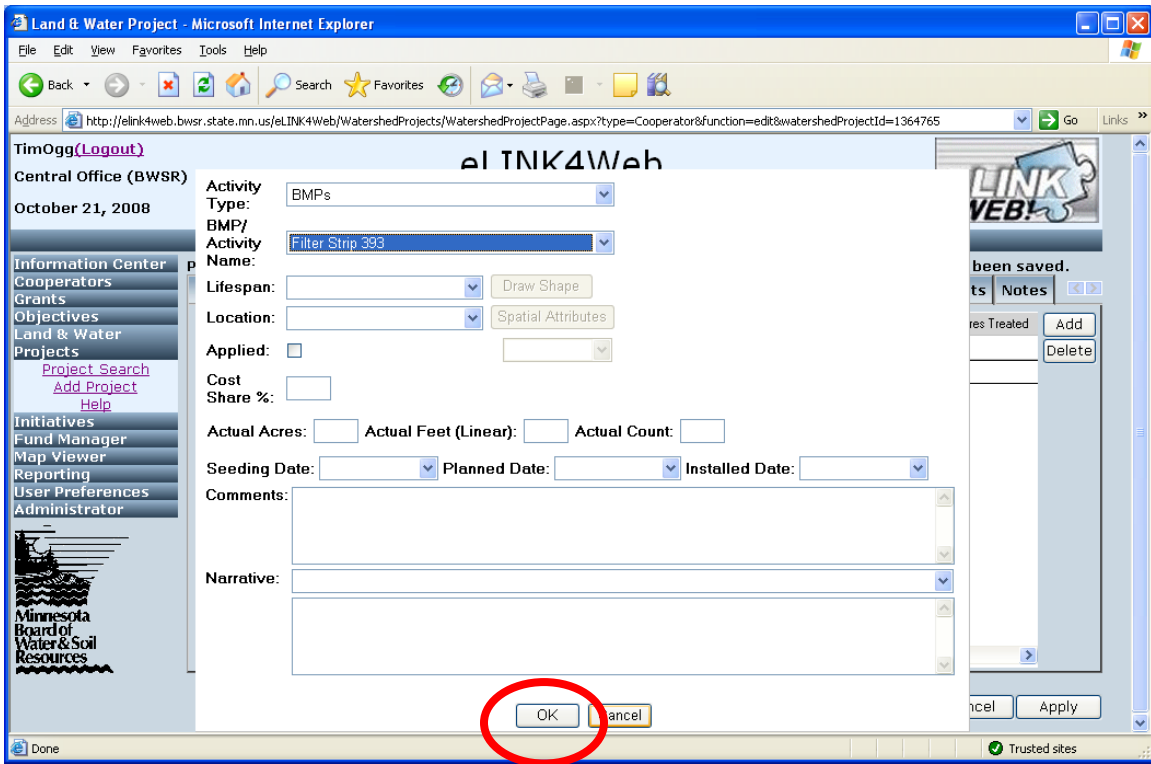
Land & Water Project - Microsoft Internet Explorer

File Edit View Favorites Tools Help

Back Search Favorites

Address http://elink4web.bwsr.state.mn.us/eLINK4Web/WatershedProjects/WatershedProjectPage.aspx?type=Cooperator&function=edit&watershedProjectId=1364765 Go Links

TimOgg(Logout)

Central Office (BWSR)

October 21, 2008

eLINK4Web

LINK WEB!

Information Center
Cooperators
Grants
Objectives
Land & Water Projects
Project Search
Add Project
Help
Initiatives
Fund Manager
Map Viewer
Reporting
User Preferences
Administrator

Minnesota Board of Water & Soil Resources

been saved.

ts Notes

res Treated Add Delete

ncel Apply

Activity Type: BMPs

BMP/ Activity Name: Filter Strip 393

Lifespan: Draw Shape

Location: Spatial Attributes

Applied:

Cost Share %:

Actual Acres: Actual Feet (Linear): Actual Count:

Seeding Date: Planned Date: Installed Date:

Comments:

Narrative:

OK ancel

Done

Trusted sites